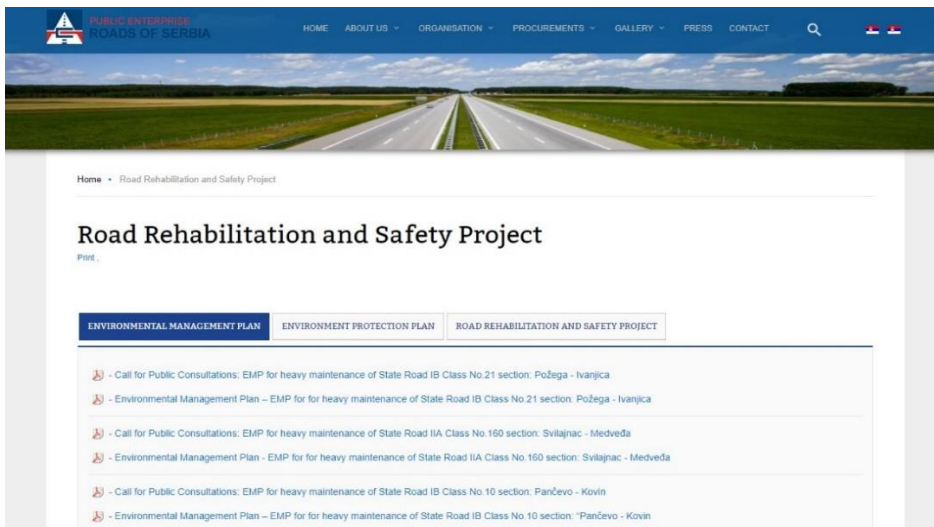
PUBLIC ENTERPRISE
ROADS OF SERBIA

HOME ABOUT US ORGANISATION PROCUREMENTS GALLERY PRESS CONTACT

Home • Road Rehabilitation and Safety Project

Road Rehabilitation and Safety Project

Print .

ENVIRONMENTAL MANAGEMENT PLAN | ENVIRONMENT PROTECTION PLAN | ROAD REHABILITATION AND SAFETY PROJECT

- Call for Public Consultations: EMP for heavy maintenance of State Road IB Class No.21 section: Požega - Ivanjica

- Environmental Management Plan – EMP for for heavy maintenance of State Road IB Class No.21 section: Požega - Ivanjica

- Call for Public Consultations: EMP for heavy maintenance of State Road IIA Class No.160 section: Svilajnac - Medveđa

- Environmental Management Plan - EMP for for heavy maintenance of State Road IIA Class No.160 section: Svilajnac - Medveđa

- Call for Public Consultations: EMP for heavy maintenance of State Road IB Class No.10 section: Pančevo - Kovin

- Environmental Management Plan – EMP for for heavy maintenance of State Road IB Class No.10 section: "Pančevo - Kovin